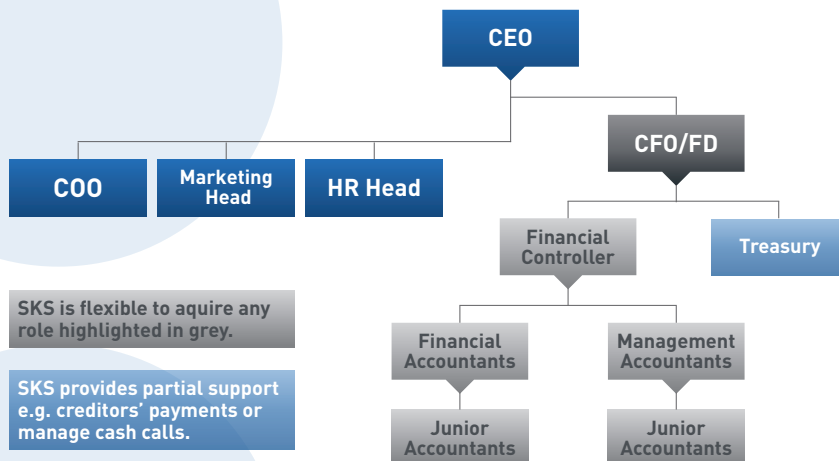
CEO

COO

Marketing Head

HR Head

CFO/FD

Financial Controller

Treasury

Financial Accountants

Management Accountants

Junior Accountants

Junior Accountants

SKS is flexible to aquire any role highlighted in grey.

SKS provides partial support e.g. creditors' payments or manage cash calls.